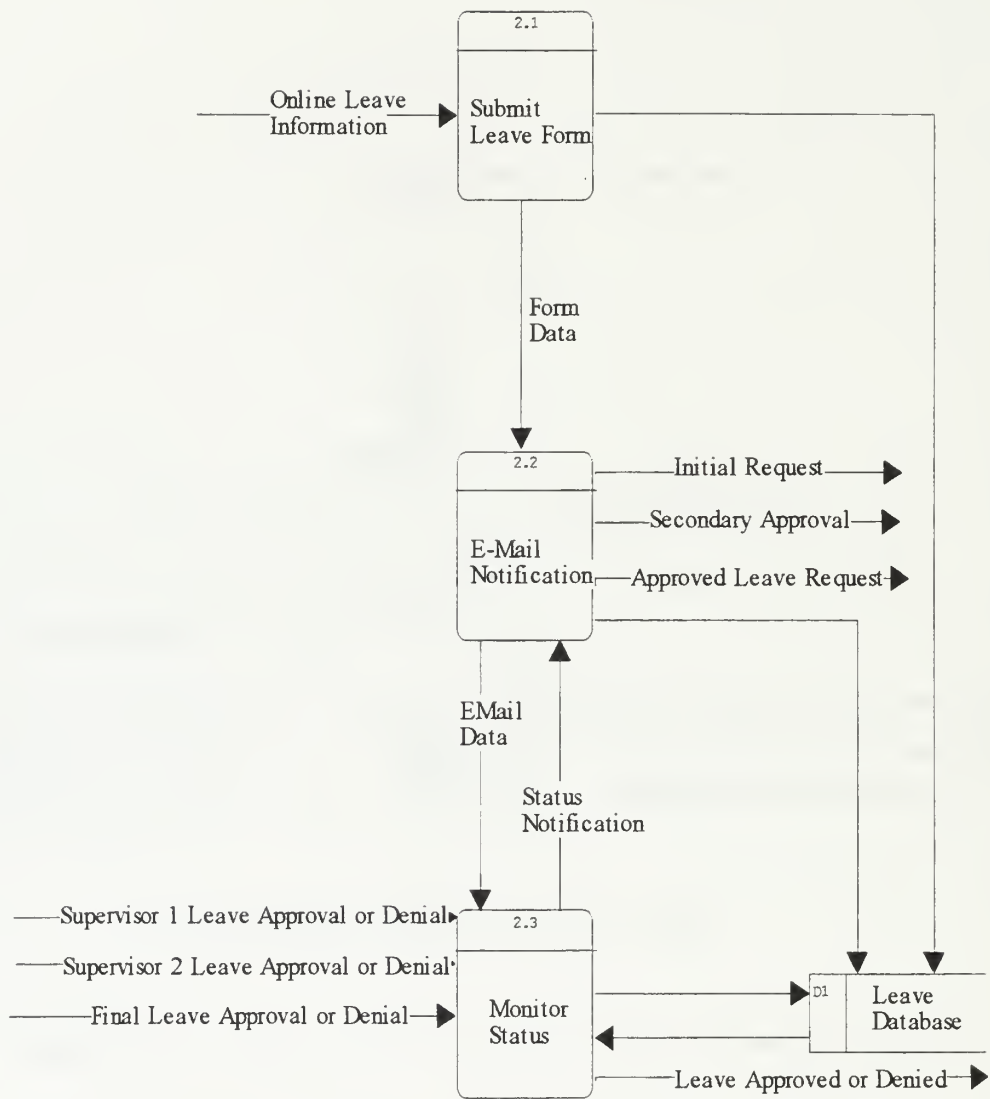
2.1

Online Leave Information

Submit Leave Form

Form Data

2.2

Initial Request

Secondary Approval

E-Mail Notification

Approved Leave Request

EMail Data

Status Notification

Supervisor 1 Leave Approval or Denial

2.3

Supervisor 2 Leave Approval or Denial

Final Leave Approval or Denial

Monitor Status

D1

Leave Database

Leave Approved or Denied